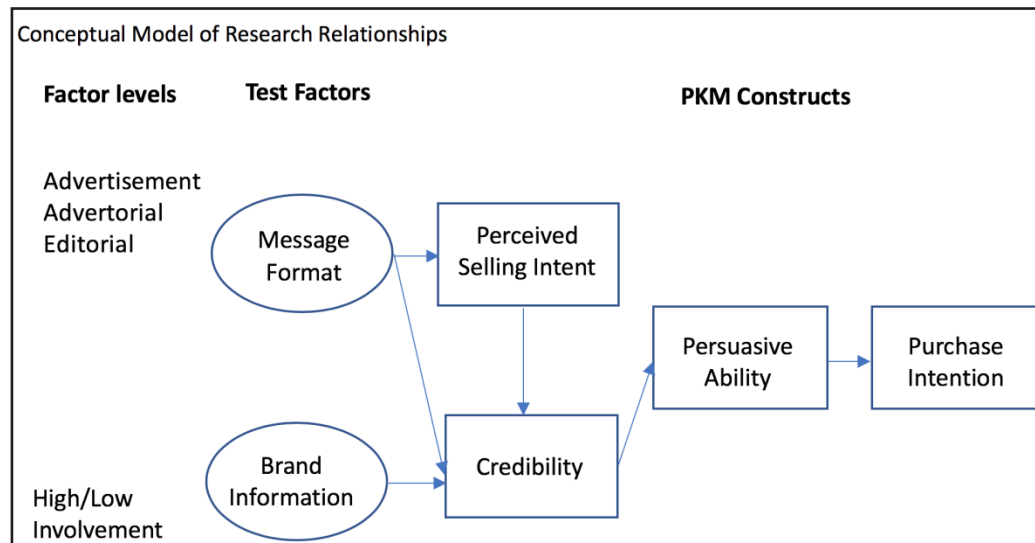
Conceptual Model of Research Relationships

Factor levels

Test Factors

PKM Constructs

Advertisement
Advertorial
Editorial

Message Format

Perceived Selling Intent

Persuasive Ability

Purchase Intention

Credibility

Brand Information

High/Low Involvement